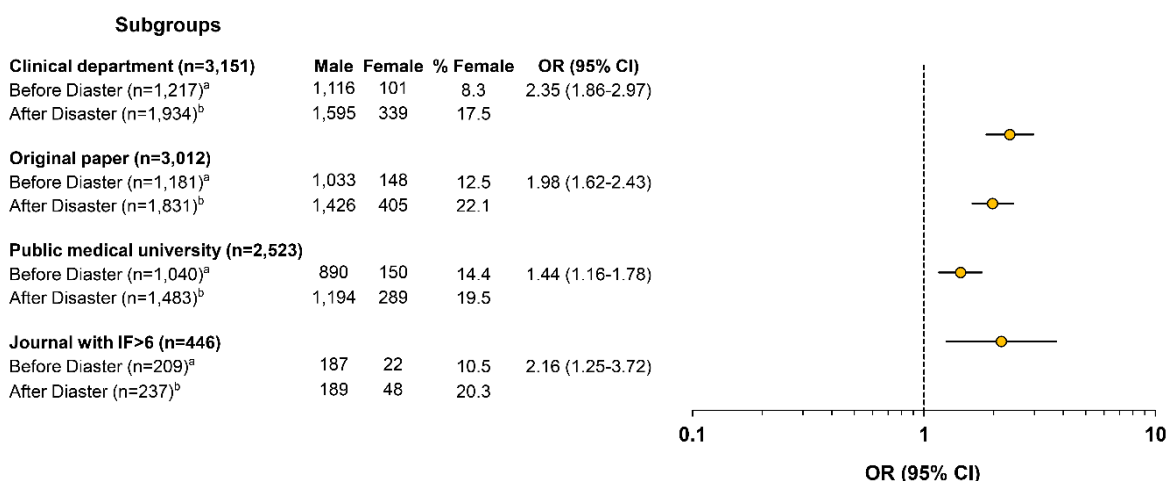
**Subgroups**

| | Male | Female | % Female | OR (95% CI) |
|---|---|---|---|---|
| **Clinical department (n=3,151)** | | | | |
| Before Diaster (n=1,217)$^a$ | 1,116 | 101 | 8.3 | 2.35 (1.86-2.97) |
| After Disaster (n=1,934)$^b$ | 1,595 | 339 | 17.5 | |
| **Original paper (n=3,012)** | | | | |
| Before Diaster (n=1,181)$^a$ | 1,033 | 148 | 12.5 | 1.98 (1.62-2.43) |
| After Disaster (n=1,831)$^b$ | 1,426 | 405 | 22.1 | |
| **Public medical university (n=2,523)** | | | | |
| Before Diaster (n=1,040)$^a$ | 890 | 150 | 14.4 | 1.44 (1.16-1.78) |
| After Disaster (n=1,483)$^b$ | 1,194 | 289 | 19.5 | |
| **Journal with IF>6 (n=446)** | | | | |
| Before Diaster (n=209)$^a$ | 187 | 22 | 10.5 | 2.16 (1.25-3.72) |
| After Disaster (n=237)$^b$ | 189 | 48 | 20.3 | |

0.1
1
10
OR (95% CI)